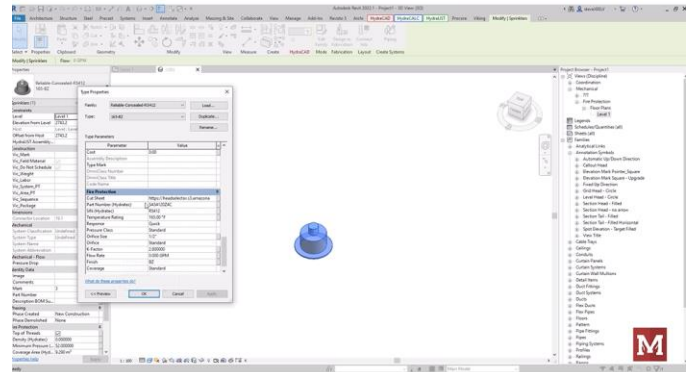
Autodesk Revit 2022.1 - Project1 - 3D View: {3D}

File Architecture Structure Steel Precast Systems Insert Annotate Analyze Massing & Site Collaborate View Manage Add-Ins Revizto 5 Arcsle HydraCAD HydraCALC HydraUST Sharpe Hiling Modify | Sprinklers

Select Properties Clipboard Geometry Modify View Measure Create HydraCAD Mode Fabrication Layout Create Systems

Modify | Sprinklers

Properties

Reliable Concealed RS412 165-82

Sprinklers (1) Edit Type

Constraints
Level Level 1
Elevation from Level 2762.2
Host Level : Level 1
Offset from Host 2762.2
HydraUST Assembly...
Construction
Vic_Mark
Vic_Field Material
Vic_Do Not Schedule
Vic_Weight
Vic_Labor
Vic_System_PT
Vic_Area_PT
Vic_Sequence
Vic_Package
Dimensions
Connector Location 18.1
Mechanical
System Classification Undefined
System Type Undefined
System Name
System Abbreviation
Mechanical - Flow
Pressure Drop
Identity Data
Image
Comments
Mark 3
Part Number
Description BOM Sc...
Phasing
Phase Created New Construction
Phase Demolished None
Fire Protection
Top of Threads
Density (Hydraulic) 0.000000
Minimum Pressure (...) 52.000000
Coverage Area (Hyd... 9.290 m²
Properties help Apply

Type Properties

Family: Reliable Concealed RS412 Load...
Type: 165-82 Duplicate...
Rename...

Type Parameters

| Parameter | Value |
|---|---|
| Cost | 0.00 |
| Assembly Description | |
| Type Mark | |
| OmniClass Number | |
| OmniClass Title | |
| Code Name | |
| Fire Protection | |
| Cut Sheet | https://hwsolenoid.s3.amazonaw |
| Part Number (Hydralist) | 3434120ZAC |
| SIN (Hydralist) | RS412 |
| Temperature Rating | 165.00 °F |
| Response | Quick |
| Pressure Class | Standard |
| Orifice Size | 1/2" |
| Orifice | Standard |
| K-Factor | 2.800000 |
| Flow Rate | 0.000 GPM |
| Finish | NO |
| Coverage | Standard |

What do these properties do?

<< Preview OK Cancel Apply

Project Browser - Project1
Views (Discipline)
Coordination
Mechanical
???
Fire Protection
Floor Plans
Level 1
Legends
Schedules/Quantities (all)
Sheets (all)
Families
Analytical Links
Annotation Symbols
Automatic Up/Down Direction
Callout Head
Elevation Mark Pointer_Square
Elevation Mark Square - Upgrade
Fixed Up Direction
Grid Head - Circle
Level Head - Circle
Section Head - Filled
Section Head - no Arrow
Section Tail - Filled
Section Tail - Filled Horizontal
Spot Elevation - Target Filled
View Title
Cable Trays
Ceilings
Conduits
Curtain Panels
Curtain Systems
Curtain Wall Mullions
Detail Items
Duct Fittings
Duct Systems
Ducts
Flex Ducts
Flex Pipes
Floors
Pattern
Pipe Fittings
Pipes
Piping Systems
Profiles
Railings

1 : 100

Main Model

M